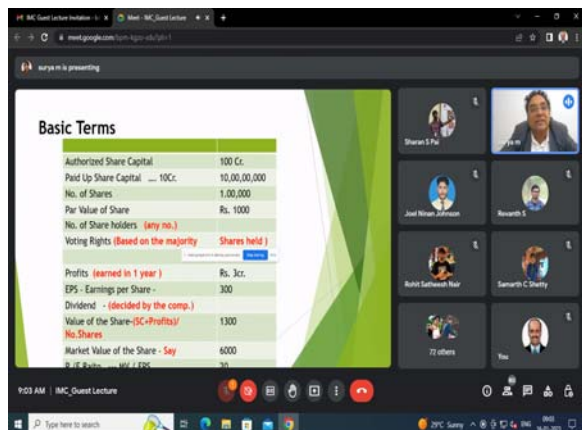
IMC Guest Lecture Invitation - × | Meet - IMC_Guest Lecture × | +

meet.google.com/bpm-kgzu-edu?pli=1

surya m is presenting

Basic Terms

| Authorized Share Capital | 100 Cr. |
|---|---|
| Paid Up Share Capital .... 10Cr. | 10,00,00,000 |
| No. of Shares | 1,00,000 |
| Par Value of Share | Rs. 1000 |
| No. of Share holders (any no.) | |
| Voting Rights (Based on the majority | Shares held ) |
| Profits (earned in 1 year ) | Rs. 3cr. |
| EPS - Earnings per Share - | 300 |
| Dividend - (decided by the comp.) | |
| Value of the Share-(SC+Profits)/ No.Shares | 1300 |
| Market Value of the Share - Say | 6000 |
| P/E Raito .... MV / EPS | 20 |

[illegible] Stop sharing

Sharan S Pai

surya m

Joel Ninan Johnson

Revanth S

Rohit Satheesh Nair

Samarth C Shetty

72 others

You

9:03 AM | IMC_Guest Lecture

Type here to search

29°C Sunny ENG 09:03